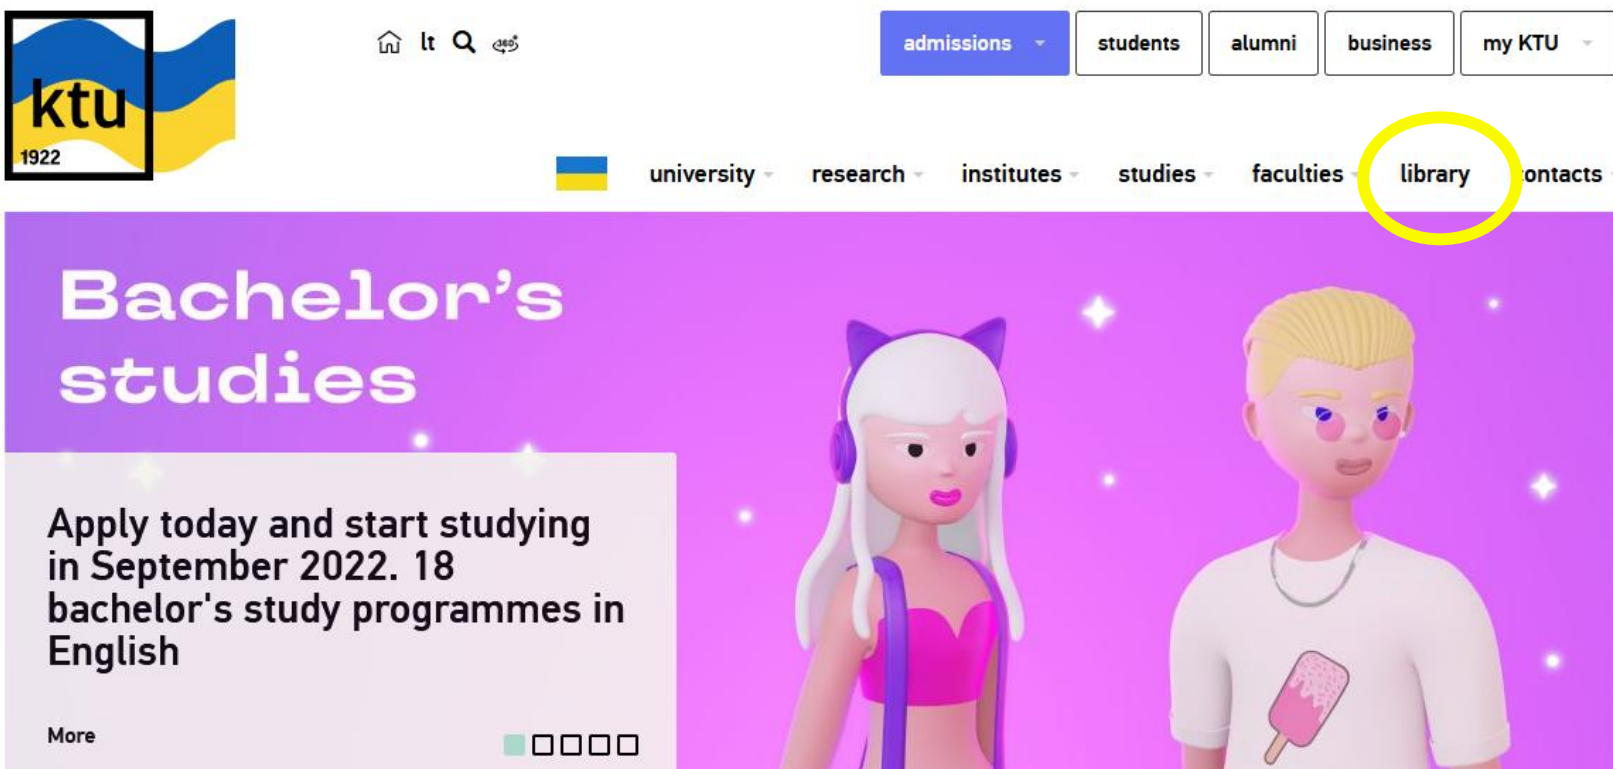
ktu
1922

lt

admissions students alumni business my KTU

university research institutes studies faculties library ontacts

Bachelor's studies

Apply today and start studying in September 2022. 18 bachelor's study programmes in English

More